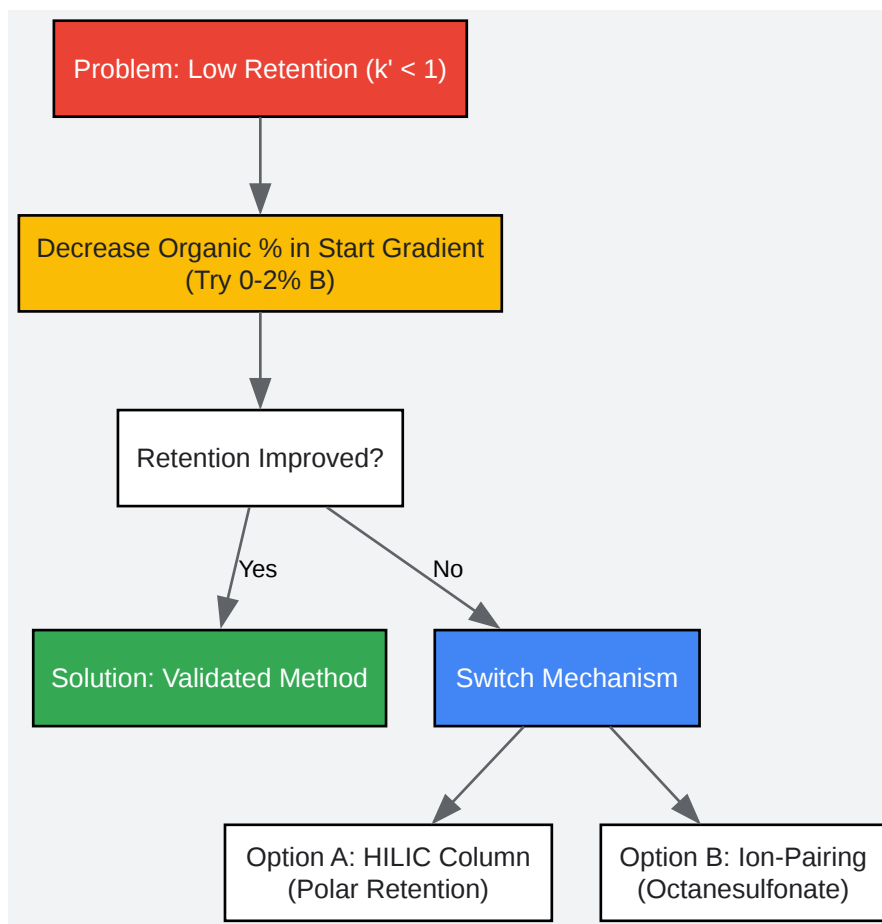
Problem: Low Retention (k' < 1)

Decrease Organic % in Start Gradient (Try 0-2% B)

Retention Improved?

Yes

No

Solution: Validated Method

Switch Mechanism

Option A: HILIC Column (Polar Retention)

Option B: Ion-Pairing (Octanesulfonate)